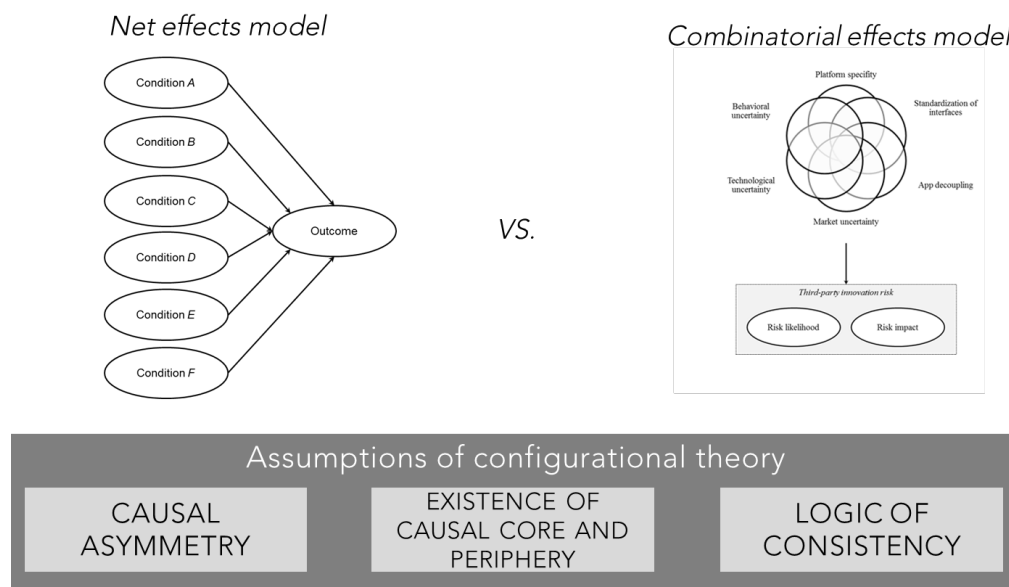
Net effects model

Condition *A*

Condition *B*

Condition *C*

Condition *D*

Condition *E*

Condition *F*

Outcome

VS.

Combinatorial effects model

Platform specifity

Standardization of interfaces

App decoupling

Market uncertainty

Technological uncertainty

Behavioral uncertainty

*Third-party innovation risk*

Risk likelihood

Risk impact

Assumptions of configurational theory

CAUSAL ASYMMETRY

EXISTENCE OF CAUSAL CORE AND PERIPHERY

LOGIC OF CONSISTENCY